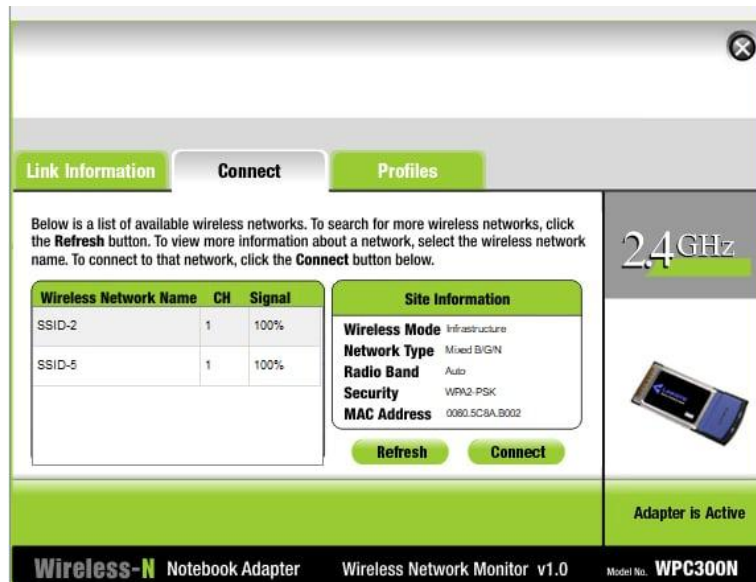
Link Information | Connect | Profiles

Below is a list of available wireless networks. To search for more wireless networks, click the **Refresh** button. To view more information about a network, select the wireless network name. To connect to that network, click the **Connect** button below.

2.4GHz

| Wireless Network Name | CH | Signal |
|---|---|---|
| SSID-2 | 1 | 100% |
| SSID-5 | 1 | 100% |

Site Information

Wireless Mode Infrastructure
Network Type Mixed B/G/N
Radio Band Auto
Security WPA2-PSK
MAC Address 0080.5C8A.B002

Refresh
Connect

Adapter is Active

Wireless-N Notebook Adapter
Wireless Network Monitor v1.0
Model No. WPC300N